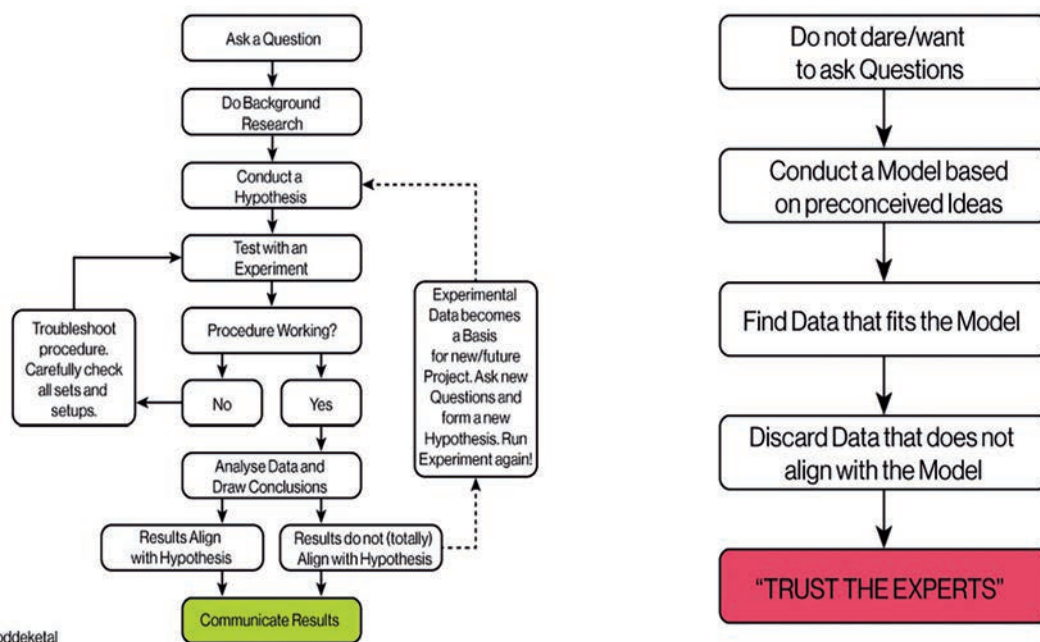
Ask a Question

Do Background Research

Conduct a Hypothesis

Test with an Experiment

Troubleshoot procedure. Carefully check all sets and setups.

Procedure Working?

No

Yes

Analyse Data and Draw Conclusions

Results Align with Hypothesis

Results do not (totally) Align with Hypothesis

Communicate Results

Experimental Data becomes a Basis for new/future Project. Ask new Questions and form a new Hypothesis. Run Experiment again!

oddeketal

Do not dare/want to ask Questions

Conduct a Model based on preconceived Ideas

Find Data that fits the Model

Discard Data that does not align with the Model

"TRUST THE EXPERTS"